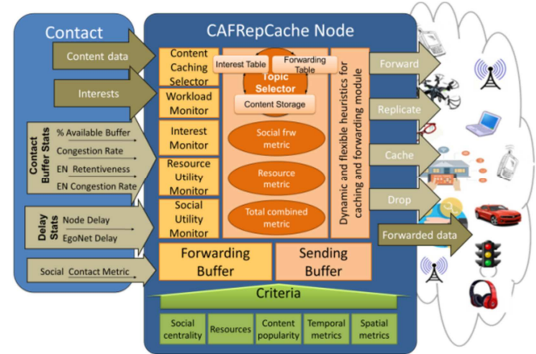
Contact

Content data

Interests

Contact Buffer Stats

% Available Buffer

Congestion Rate

EN Retentiveness

EN Congestion Rate

Delay Stats

Node Delay

EgoNet Delay

Social Contact Metric

CAFRepCache Node

Content Caching Selector

Workload Monitor

Interest Monitor

Resource Utility Monitor

Social Utility Monitor

Interest Table

Forwarding Table

Topic Selector

Content Storage

Social frw metric

Resource metric

Total combined metric

Dynamic and flexible heuristics for caching and forwarding module

Forwarding Buffer

Sending Buffer

Criteria

Social centrality

Resources

Content popularity

Temporal metrics

Spatial metrics

Forward

Replicate

Cache

Drop

Forwarded data